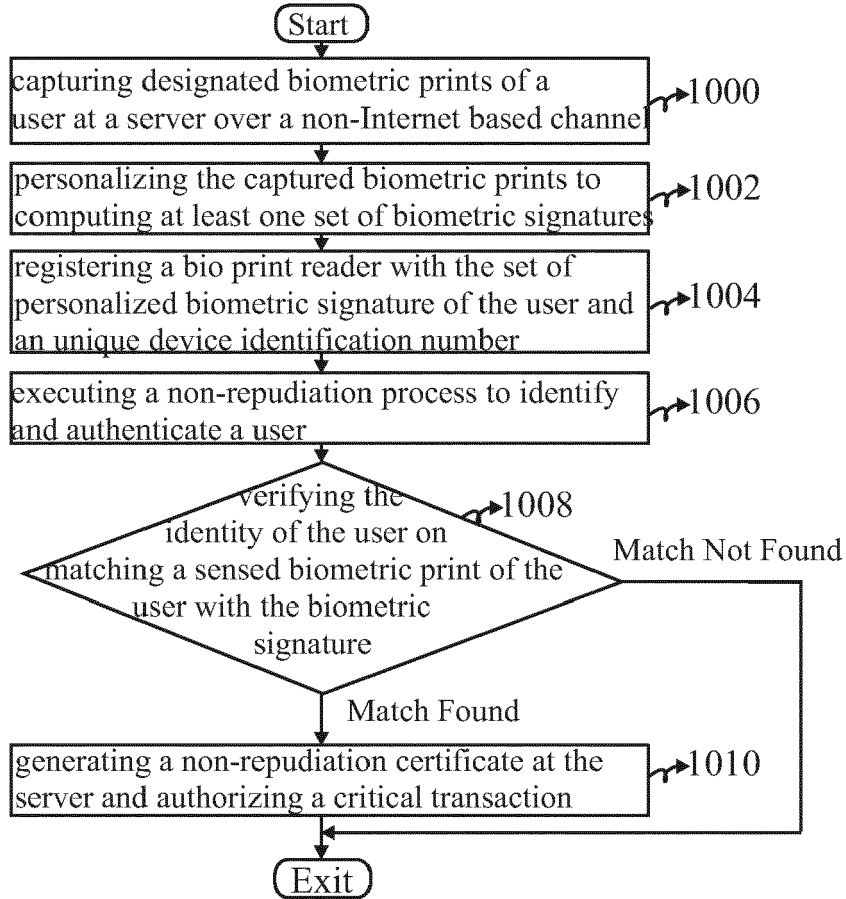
Start

capturing designated biometric prints of a user at a server over a non-Internet based channel

1000

personalizing the captured biometric prints to computing at least one set of biometric signatures

1002

registering a bio print reader with the set of personalized biometric signature of the user and an unique device identification number

1004

executing a non-repudiation process to identify and authenticate a user

1006

verifying the identity of the user on matching a sensed biometric print of the user with the biometric signature

1008

Match Not Found

Match Found

generating a non-repudiation certificate at the server and authorizing a critical transaction

1010

Exit